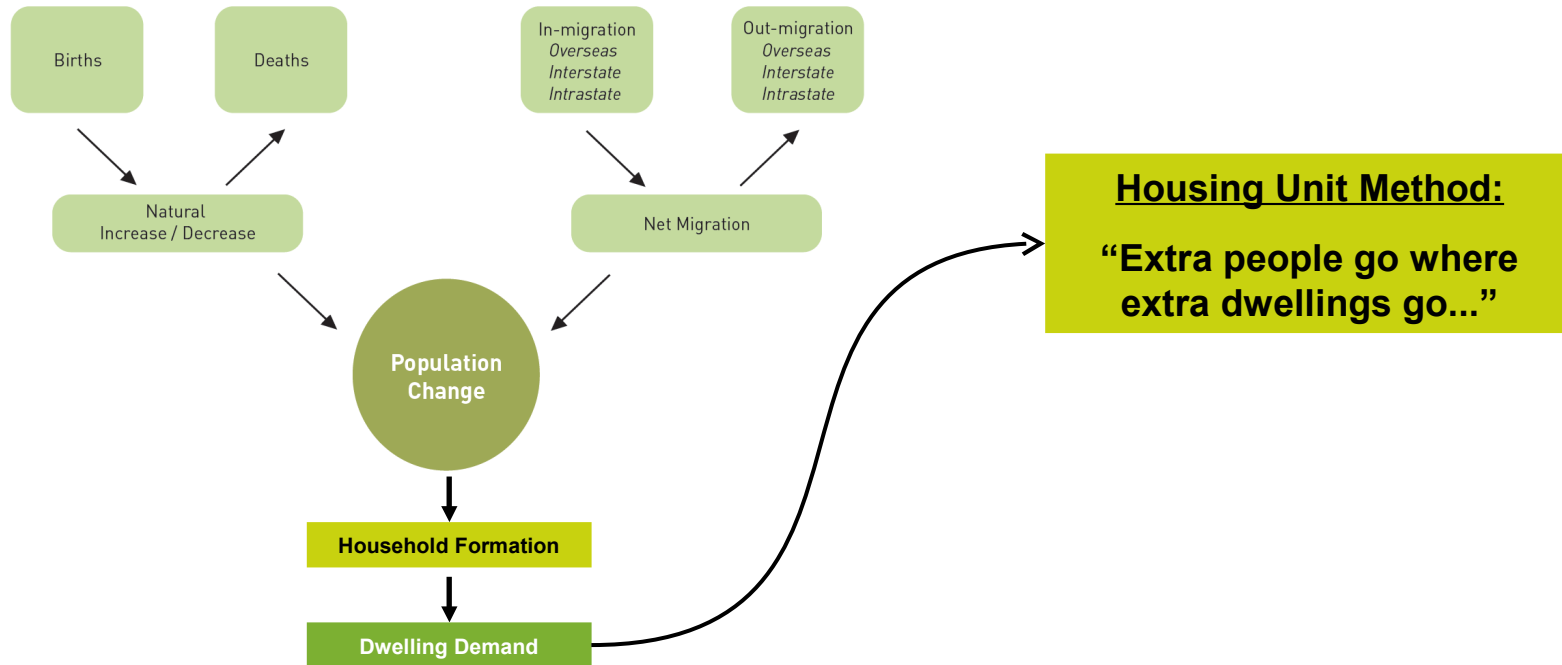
Births

Deaths

In-migration
*Overseas*
*Interstate*
*Intrastate*

Out-migration
*Overseas*
*Interstate*
*Intrastate*

Natural
Increase / Decrease

Net Migration

Population Change

Household Formation

Dwelling Demand

Housing Unit Method:

“Extra people go where extra dwellings go...”